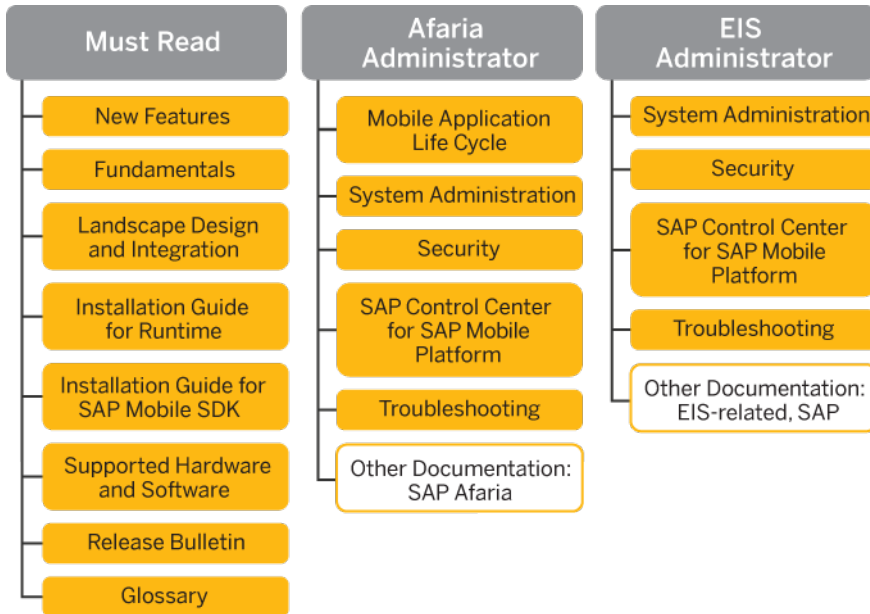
Must Read

New Features

Fundamentals

Landscape Design and Integration

Installation Guide for Runtime

Installation Guide for SAP Mobile SDK

Supported Hardware and Software

Release Bulletin

Glossary

Afaria Administrator

Mobile Application Life Cycle

System Administration

Security

SAP Control Center for SAP Mobile Platform

Troubleshooting

Other Documentation: SAP Afaria

EIS Administrator

System Administration

Security

SAP Control Center for SAP Mobile Platform

Troubleshooting

Other Documentation: EIS-related, SAP